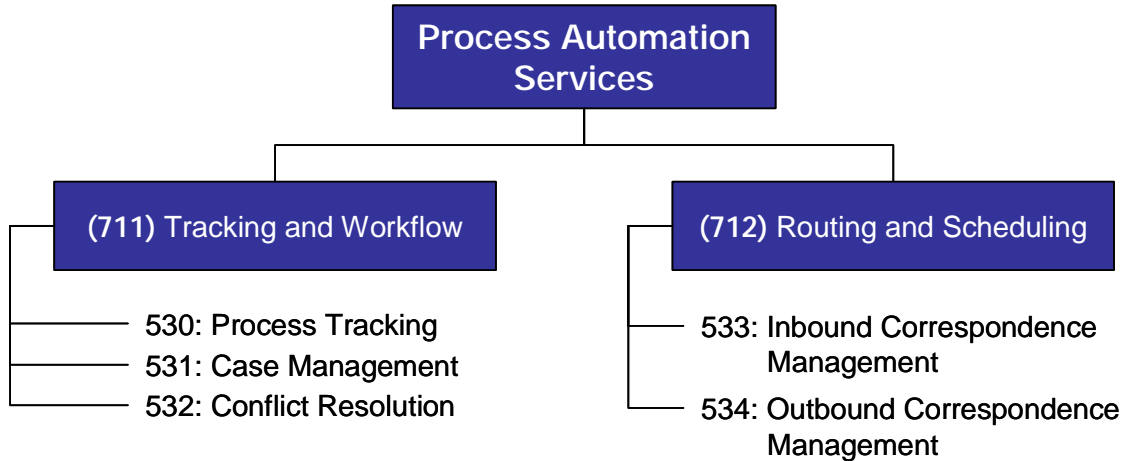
Process Automation Services

(711) Tracking and Workflow

530: Process Tracking
531: Case Management
532: Conflict Resolution

(712) Routing and Scheduling

533: Inbound Correspondence Management
534: Outbound Correspondence Management